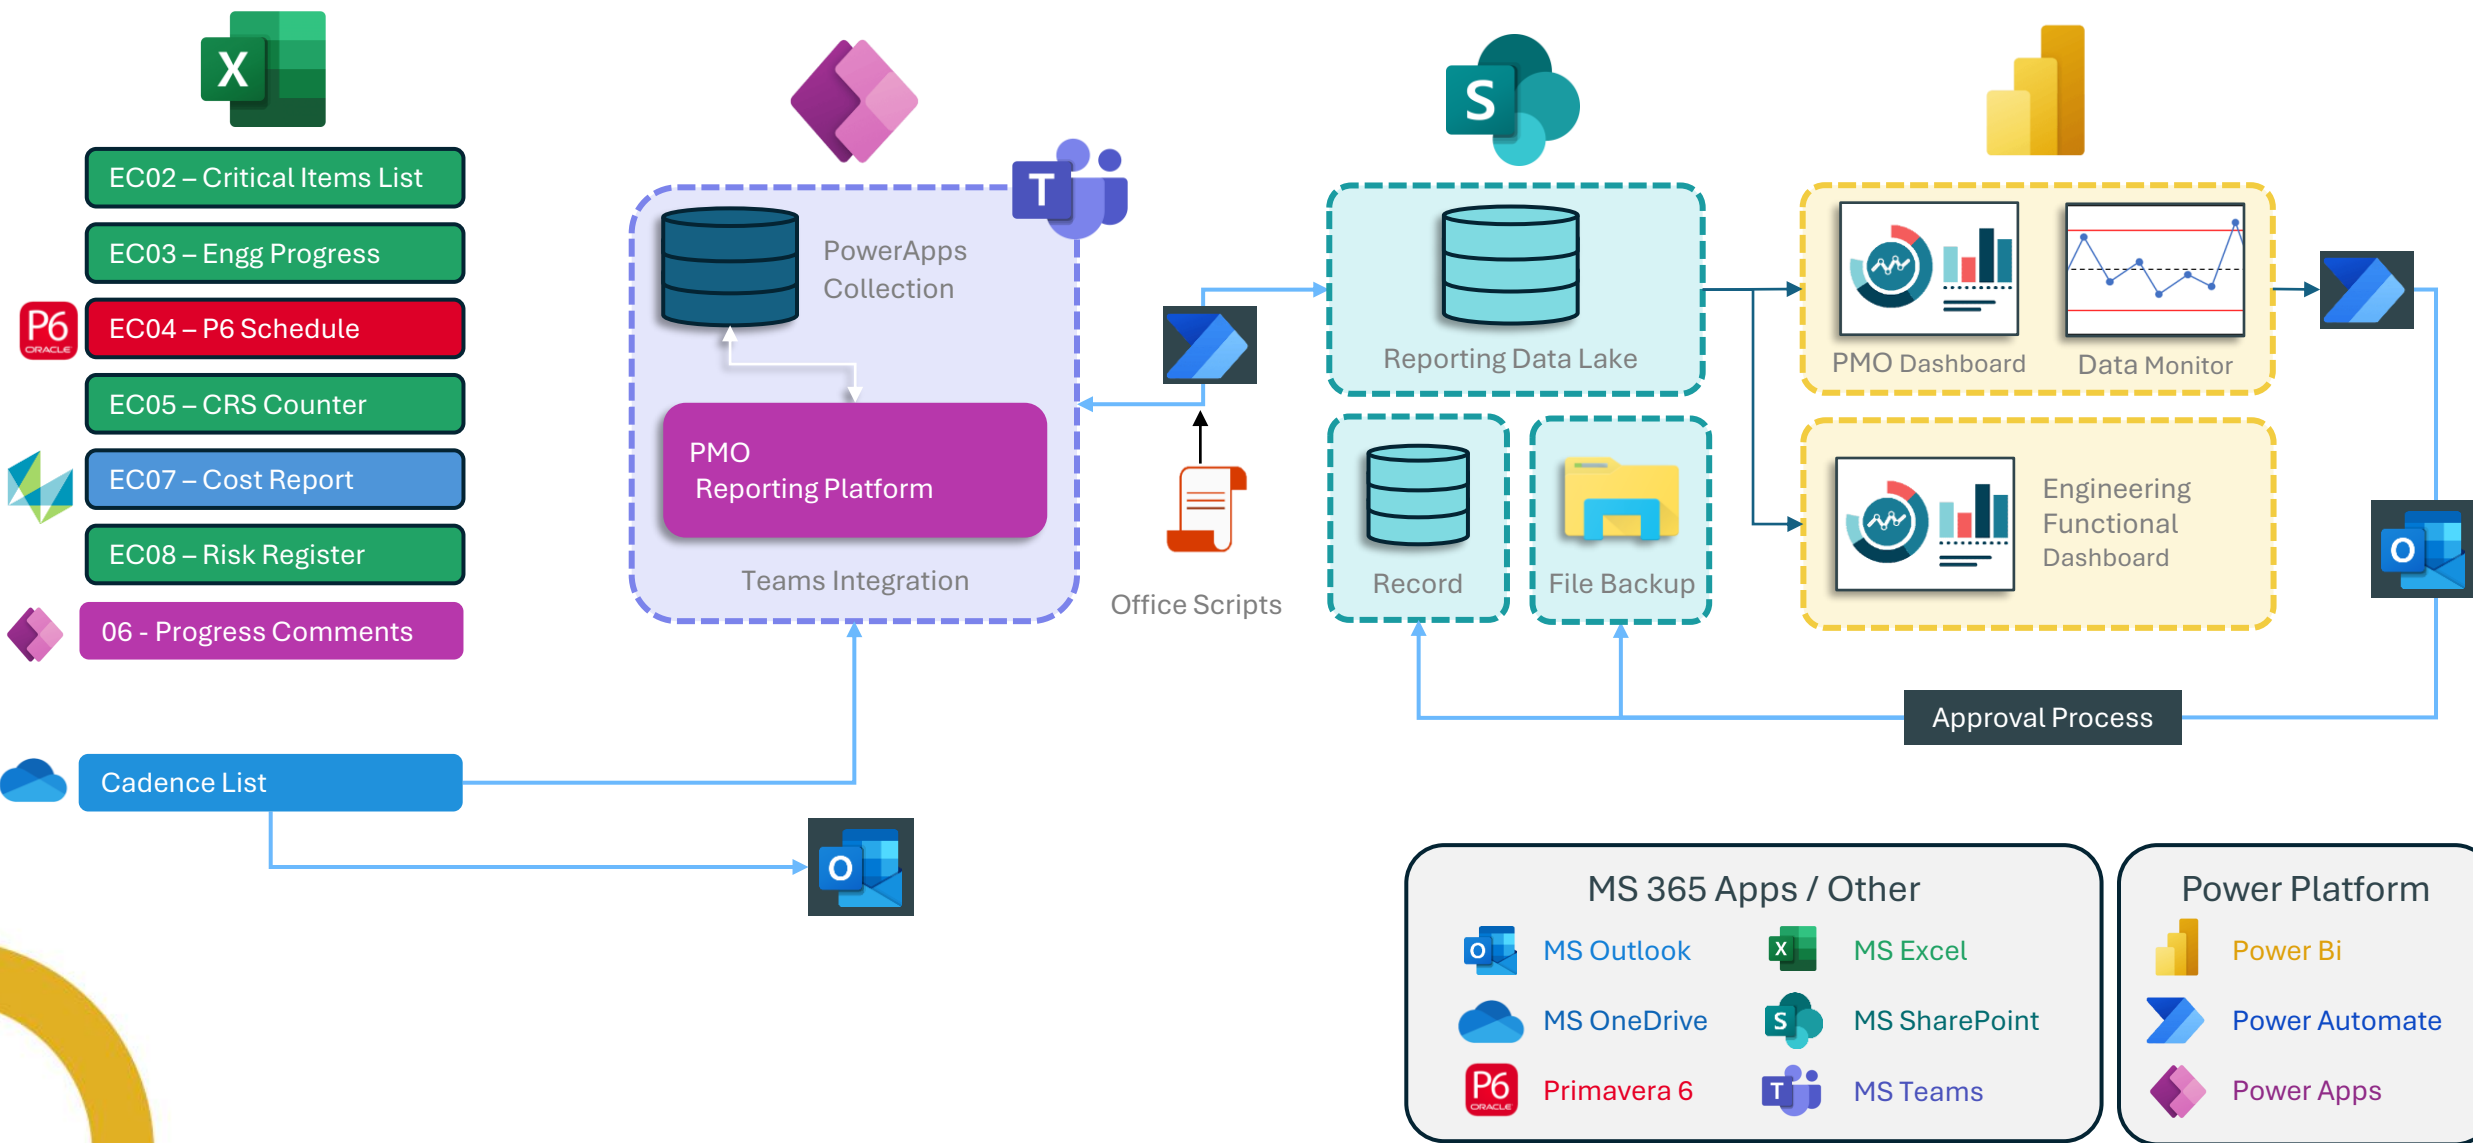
EC02 – Critical Items List

EC03 – Engg Progress

P6

EC04 – P6 Schedule

EC05 – CRS Counter

EC07 – Cost Report

EC08 – Risk Register

06 - Progress Comments

Cadence List

PowerApps Collection

PMO Reporting Platform

Teams Integration

Office Scripts

Reporting Data Lake

Record

File Backup

PMO Dashboard

Data Monitor

Engineering Functional Dashboard

Approval Process

MS 365 Apps / Other

MS Outlook

MS Excel

MS OneDrive

MS SharePoint

Primavera 6

MS Teams

Power Platform

Power Bi

Power Automate

Power Apps